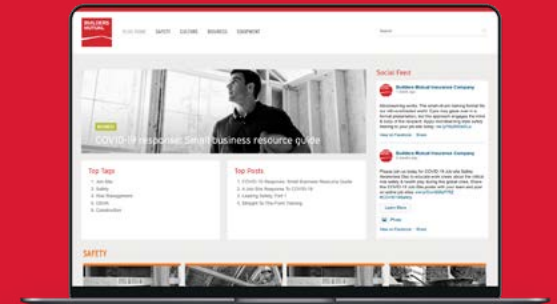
BUILDERS MUTUAL

BLOG HOME SAFETY CULTURE BUSINESS EQUIPMENT

Search

BUSINESS

COVID-19 response: Small business resource guide

Social Feed

Builders Mutual Insurance Company

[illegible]

View on Facebook · Share

Builders Mutual Insurance Company

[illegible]

Learn More

Photo

View on Facebook · Share

Top Tags

1. Job Site
2. Safety
3. Risk Management
4. COVID
5. Construction

Top Posts

1. COVID-19 Response: Small Business Resource Guide
2. A Job Site Response To COVID-19
3. Leading Safety, Part 1
4. Straight To The Point Training

SAFETY